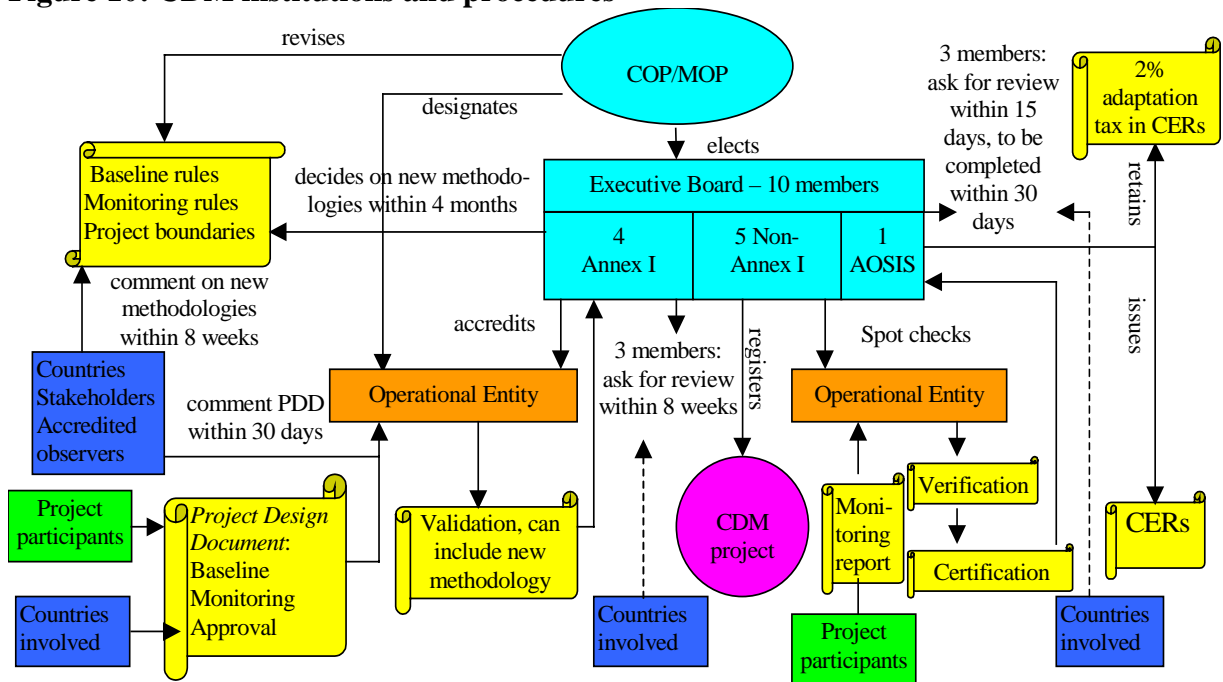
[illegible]

revises

COP/MOP

designates

elects

3 members: ask for review within 15 days, to be completed within 30 days

2% adaptation tax in CERs

Baseline rules
Monitoring rules
Project boundaries

decides on new methodologies within 4 months

Executive Board – 10 members

4 Annex I

5 Non-Annex I

1 AOSIS

retains

comment on new methodologies within 8 weeks

accredits

3 members: ask for review within 8 weeks

registers

Spot checks

issues

Countries
Stakeholders
Accredited observers

comment PDD within 30 days

Operational Entity

Operational Entity

Project participants

*Project Design Document*: Baseline Monitoring Approval

Validation, can include new methodology

CDM project

Monitoring report

Verification

Certification

CERs

Countries involved

Countries involved

Project participants

Countries involved